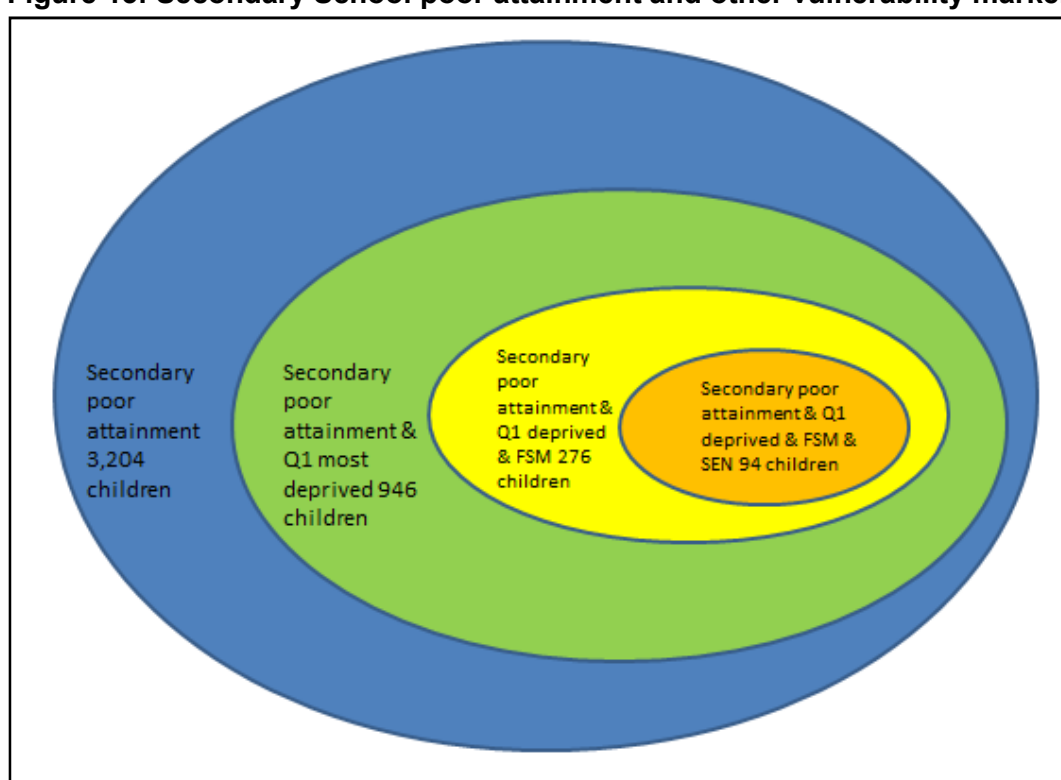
Figure 10: Secondary School poor attainment and other vulnerability marke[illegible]

Secondary poor attainment 3,204 children

Secondary poor attainment & Q1 most deprived 946 children

Secondary poor attainment & Q1 deprived & FSM 276 children

Secondary poor attainment & Q1 deprived & FSM & SEN 94 children